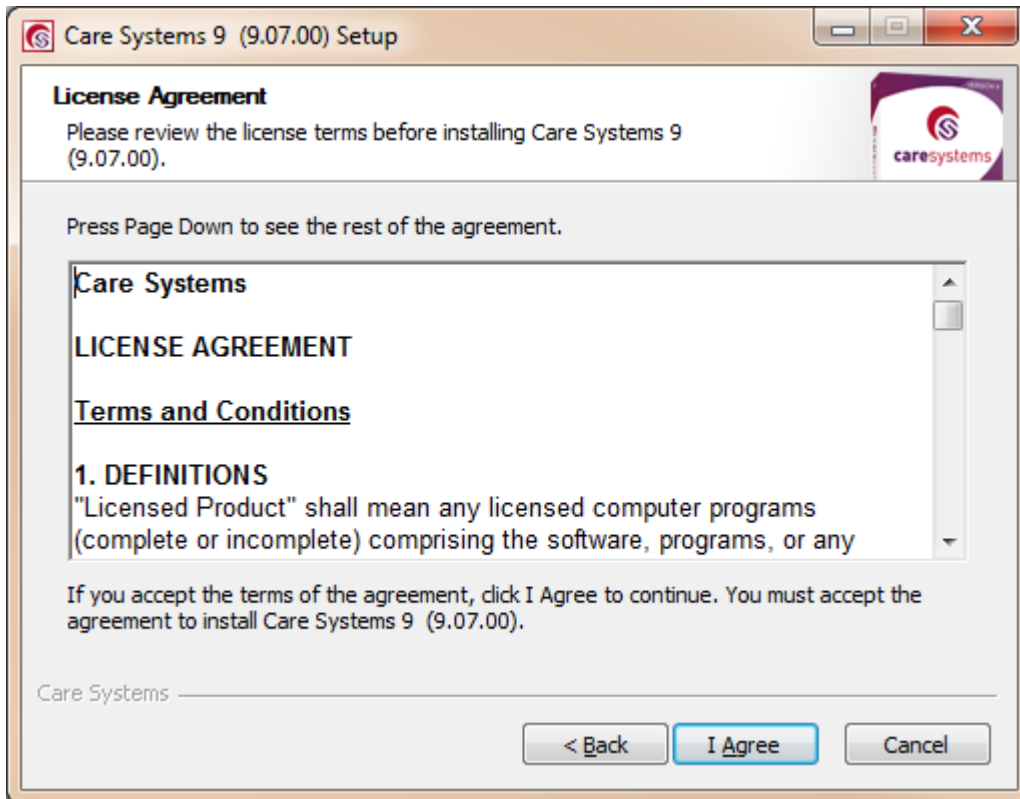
Care Systems 9 (9.07.00) Setup

License Agreement

Please review the license terms before installing Care Systems 9 (9.07.00).

caresystems

Press Page Down to see the rest of the agreement.

Care Systems

LICENSE AGREEMENT

Terms and Conditions

1. DEFINITIONS

"Licensed Product" shall mean any licensed computer programs (complete or incomplete) comprising the software, programs, or any

If you accept the terms of the agreement, click I Agree to continue. You must accept the agreement to install Care Systems 9 (9.07.00).

Care Systems

< Back

I Agree

Cancel